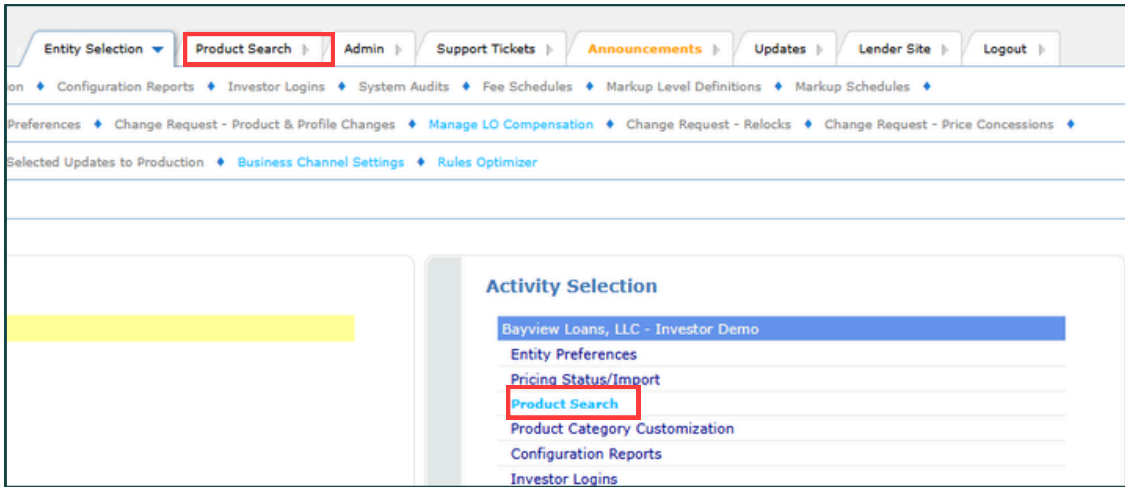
Entity Selection | Product Search | Admin | Support Tickets | Announcements | Updates | Lender Site | Logout

on ♦ Configuration Reports ♦ Investor Logins ♦ System Audits ♦ Fee Schedules ♦ Markup Level Definitions ♦ Markup Schedules ♦

Preferences ♦ Change Request - Product & Profile Changes ♦ Manage LO Compensation ♦ Change Request - Relocks ♦ Change Request - Price Concessions ♦

Selected Updates to Production ♦ Business Channel Settings ♦ Rules Optimizer

Activity Selection

Bayview Loans, LLC - Investor Demo
Entity Preferences
Pricing Status/Import
Product Search
Product Category Customization
Configuration Reports
Investor Logins